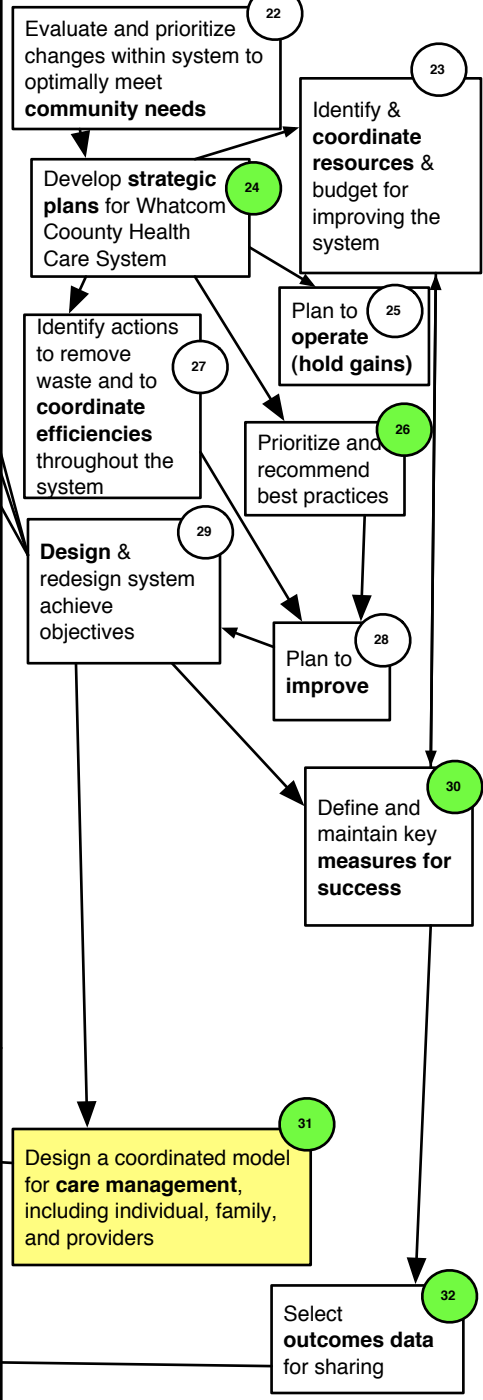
22
Evaluate and prioritize changes within system to optimally meet **community needs**

23
Identify & **coordinate resources** & budget for improving the system

24
Develop **strategic plans** for Whatcom Coounty Health Care System

25
Plan to **operate (hold gains)**

27
Identify actions to remove waste and to **coordinate efficiencies** throughout the system

26
Prioritize and recommend best practices

29
**Design** & redesign system achieve objectives

28
Plan to **improve**

30
Define and maintain key **measures for success**

31
Design a coordinated model for **care management**, including individual, family, and providers

32
Select **outcomes data** for sharing